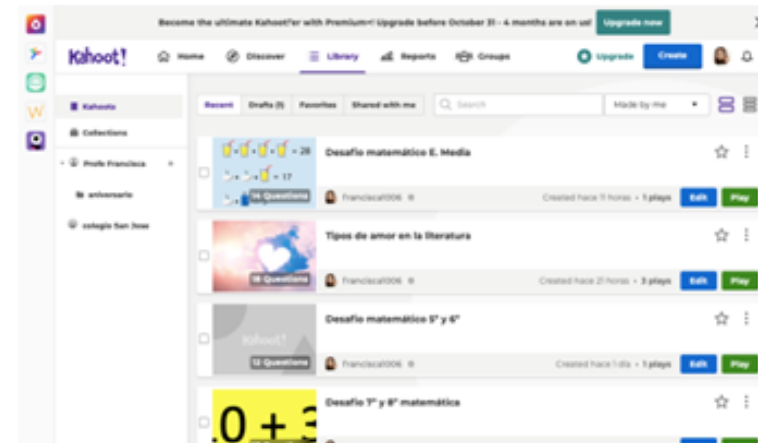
Become the ultimate Kahoot!'er with Premium+! Upgrade before October 31 - 4 months are on us! Upgrade now

Kahoot! Home Discover Library Reports Groups Upgrade Create

Kahoots
Collections
Profe Francisca +
aniversario
colegio San Jose

Recent Drafts (5) Favorites Shared with me Search Made by me

$= 26$
$= 17$
14 Questions
Desafio matemático E. Media
francisca1006
Created hace 11 horas • 1 plays
Edit Play

18 Questions
Tipos de amor en la literatura
francisca1006
Created hace 21 horas • 3 plays
Edit Play

Kahoot!
12 Questions
Desafio matemático 5° y 6°
francisca1006
Created hace 1 día • 1 plays
Edit Play

.0 + 3
Desafio 7° y 8° matemática